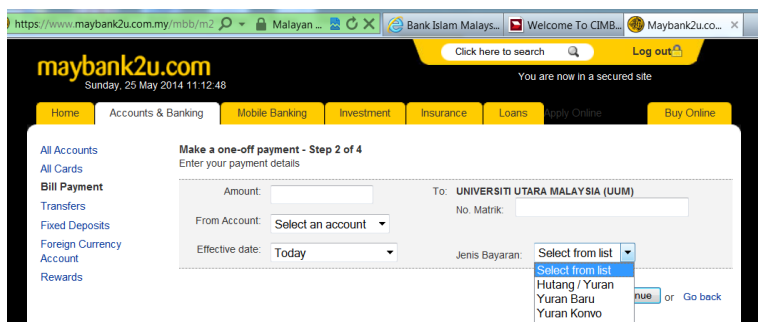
https://www.maybank2u.com.my/mbb/m2 Malayan ... Bank Islam Malays... Welcome To CIMB... Maybank2u.co...

Click here to search Log out

maybank2u.com
Sunday, 25 May 2014 11:12:48

You are now in a secured site

Home | Accounts & Banking | Mobile Banking | Investment | Insurance | Loans | Apply Online | Buy Online

All Accounts
All Cards
Bill Payment
Transfers
Fixed Deposits
Foreign Currency Account
Rewards

Make a one-off payment - Step 2 of 4
Enter your payment details

Amount:
From Account: Select an account
Effective date: Today

To: UNIVERSITI UTARA MALAYSIA (UUM)
No. Matrik:
Jenis Bayaran: Select from list

Select from list
Hutang / Yuran
Yuran Baru
Yuran Konvo

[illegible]nue or Go back